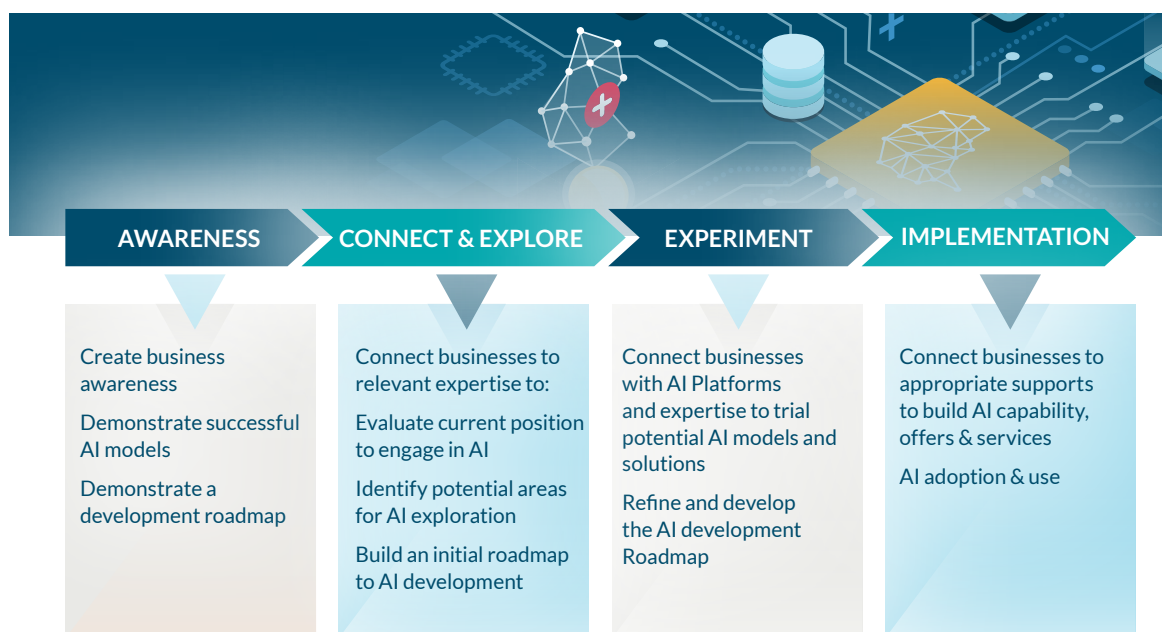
AWARENESS

CONNECT & EXPLORE

EXPERIMENT

IMPLEMENTATION

Create business awareness

Demonstrate successful AI models

Demonstrate a development roadmap

Connect businesses to relevant expertise to:

Evaluate current position to engage in AI

Identify potential areas for AI exploration

Build an initial roadmap to AI development

Connect businesses with AI Platforms and expertise to trial potential AI models and solutions

Refine and develop the AI development Roadmap

Connect businesses to appropriate supports to build AI capability, offers & services

AI adoption & use